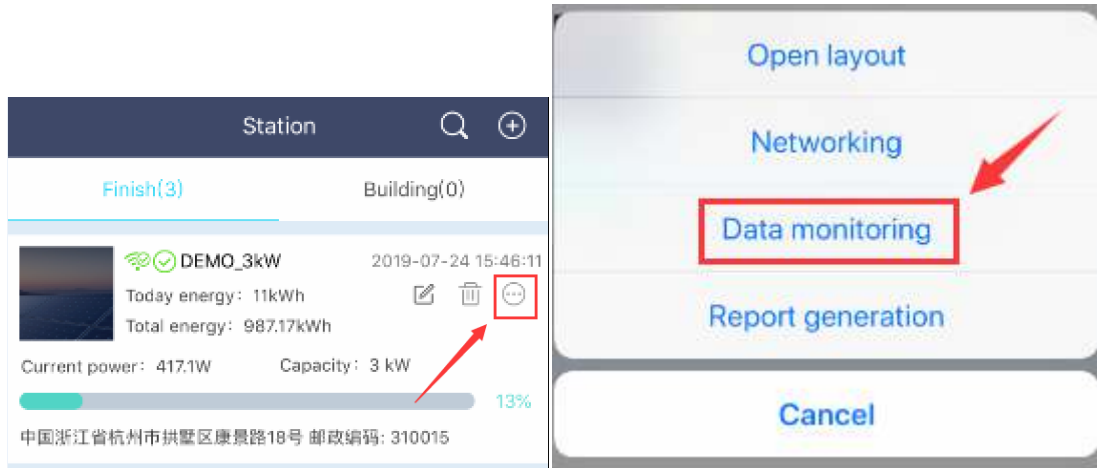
Station

Finish(3)

Building(0)

DEMO_3kW

2019-07-24 15:46:11

Today energy：11kWh

Total energy：987.17kWh

Current power：417.1W

Capacity：3 kW

13%

中国浙江省杭州市拱墅区康景路18号 邮政编码: 310015

Open layout

Networking

Data monitoring

Report generation

Cancel